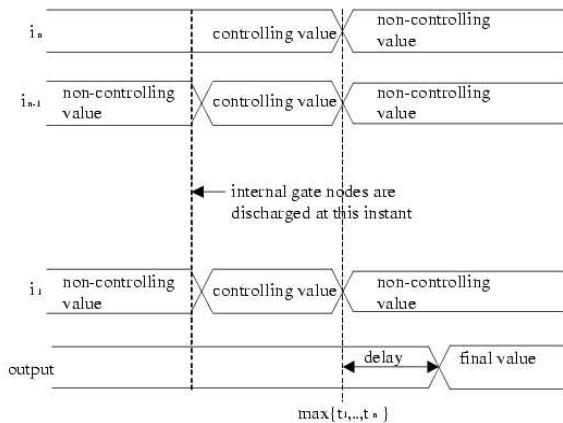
$i_n$ controlling value non-controlling value

$i_{n-1}$ non-controlling value controlling value non-controlling value

internal gate nodes are discharged at this instant

$i_1$ non-controlling value controlling value non-controlling value

output delay final value

$\max\{t_1,..,t_n\}$